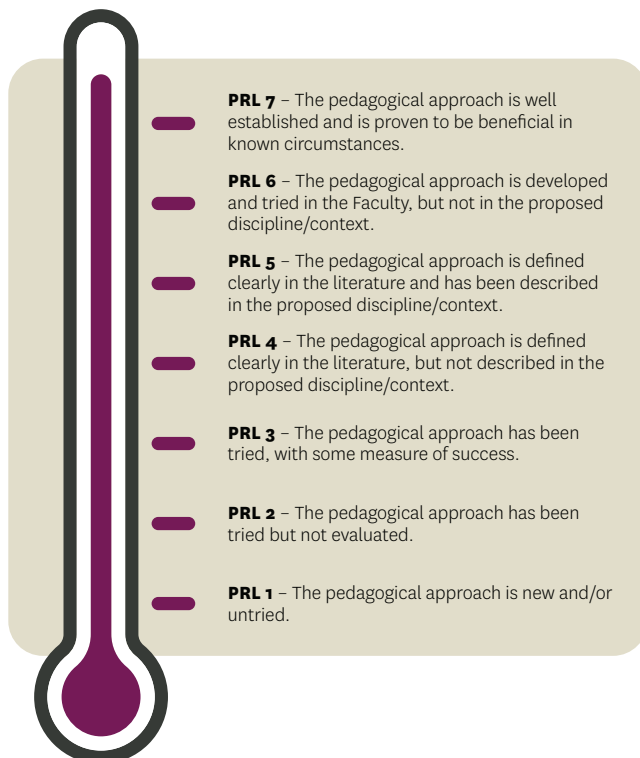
**PRL 7** – The pedagogical approach is well established and is proven to be beneficial in known circumstances.

**PRL 6** – The pedagogical approach is developed and tried in the Faculty, but not in the proposed discipline/context.

**PRL 5** – The pedagogical approach is defined clearly in the literature and has been described in the proposed discipline/context.

**PRL 4** – The pedagogical approach is defined clearly in the literature, but not described in the proposed discipline/context.

**PRL 3** – The pedagogical approach has been tried, with some measure of success.

**PRL 2** – The pedagogical approach has been tried but not evaluated.

**PRL 1** – The pedagogical approach is new and/or untried.